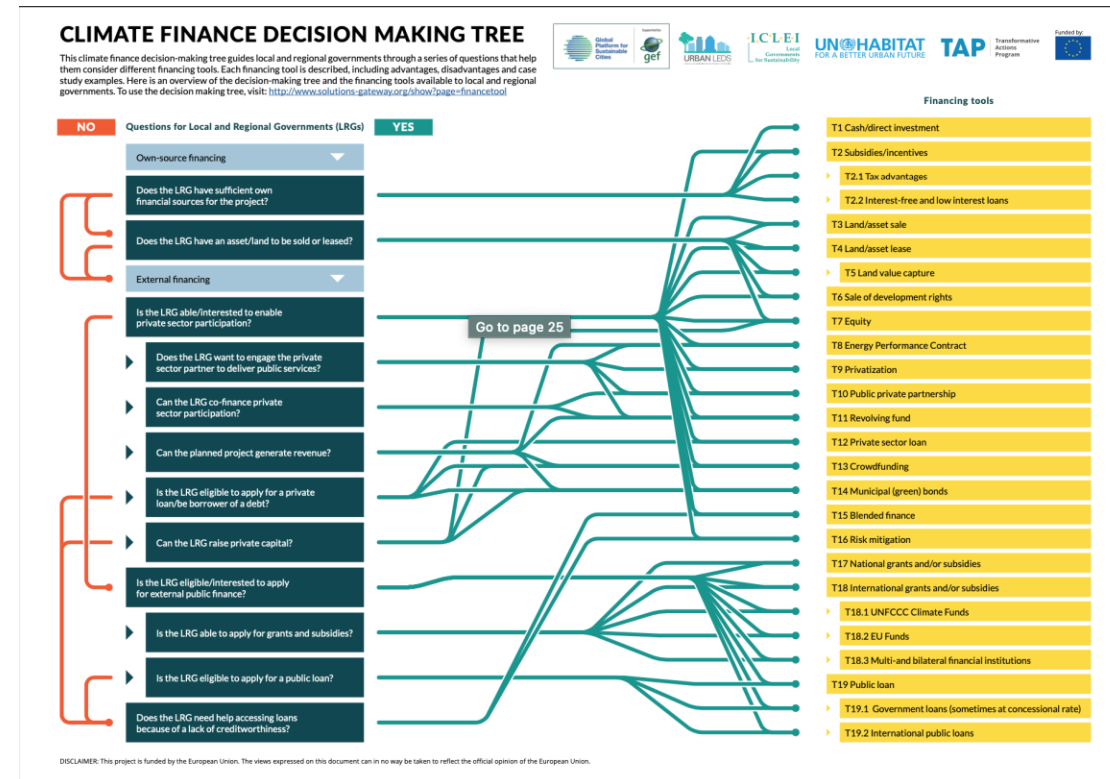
CLIMATE FINANCE DECISION MAKING TREE

This climate finance decision-making tree guides local and regional governments through a series of questions that help them consider different financing tools. Each financing tool is described, including advantages, disadvantages and case study examples. Here is an overview of the decision-making tree and the financing tools available to local and regional governments. To use the decision making tree, visit: http://www.solutions-gateway.org/show?page=financetool

Global Platform for Sustainable Cities | Supported by gef | URBAN LEDS | ICLEI Local Governments for Sustainability | UN HABITAT FOR A BETTER URBAN FUTURE | TAP Transformative Actions Program | Funded by:

NO | Questions for Local and Regional Governments (LRGs) | YES

Own-source financing

Does the LRG have sufficient own financial sources for the project?

Does the LRG have an asset/land to be sold or leased?

External financing

Is the LRG able/interested to enable private sector participation?

Does the LRG want to engage the private sector partner to deliver public services?

Can the LRG co-finance private sector participation?

Can the planned project generate revenue?

Is the LRG eligible to apply for a private loan/be borrower of a debt?

Can the LRG raise private capital?

Is the LRG eligible/interested to apply for external public finance?

Is the LRG able to apply for grants and subsidies?

Is the LRG eligible to apply for a public loan?

Does the LRG need help accessing loans because of a lack of creditworthiness?

Go to page 25

Financing tools

T1 Cash/direct investment
T2 Subsidies/incentives
T2.1 Tax advantages
T2.2 Interest-free and low interest loans
T3 Land/asset sale
T4 Land/asset lease
T5 Land value capture
T6 Sale of development rights
T7 Equity
T8 Energy Performance Contract
T9 Privatization
T10 Public private partnership
T11 Revolving fund
T12 Private sector loan
T13 Crowdfunding
T14 Municipal (green) bonds
T15 Blended finance
T16 Risk mitigation
T17 National grants and/or subsidies
T18 International grants and/or subsidies
T18.1 UNFCCC Climate Funds
T18.2 EU Funds
T18.3 Multi-and bilateral financial institutions
T19 Public loan
T19.1 Government loans (sometimes at concessional rate)
T19.2 International public loans

DISCLAIMER: This project is funded by the European Union. The views expressed on this document can in no way be taken to reflect the official opinion of the European Union.